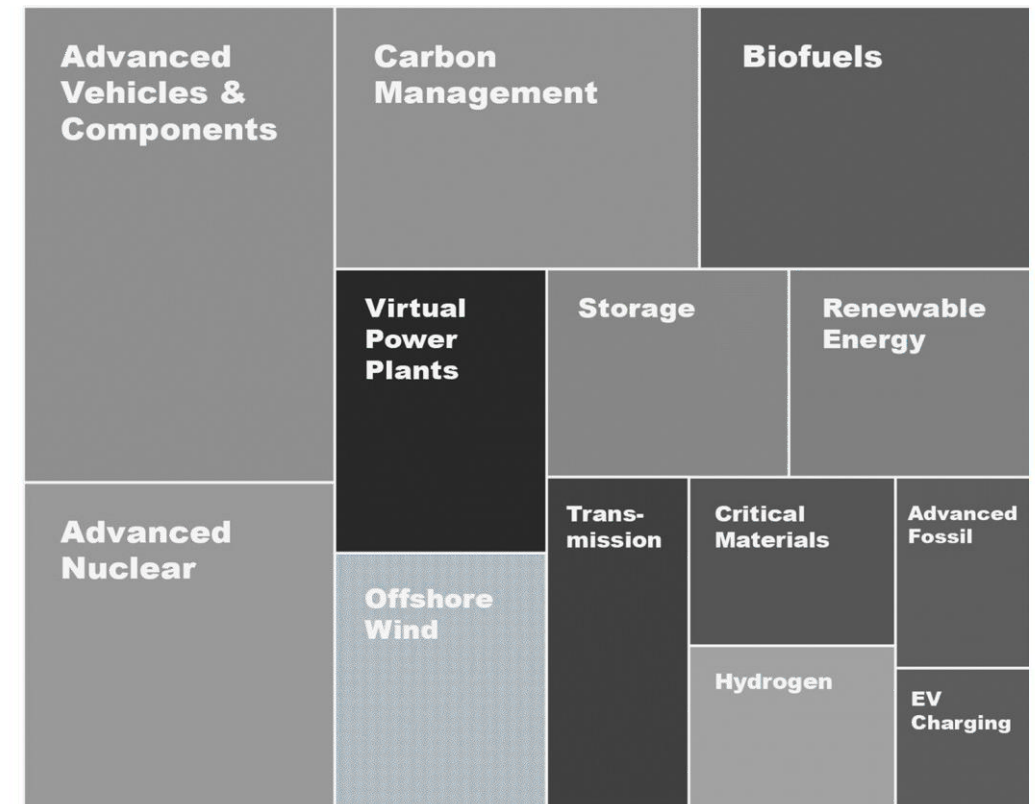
Advanced Vehicles & Components

Carbon Management

Biofuels

Virtual Power Plants

Storage

Renewable Energy

Advanced Nuclear

Offshore Wind

Transmission

Critical Materials

Advanced Fossil

Hydrogen

EV Charging